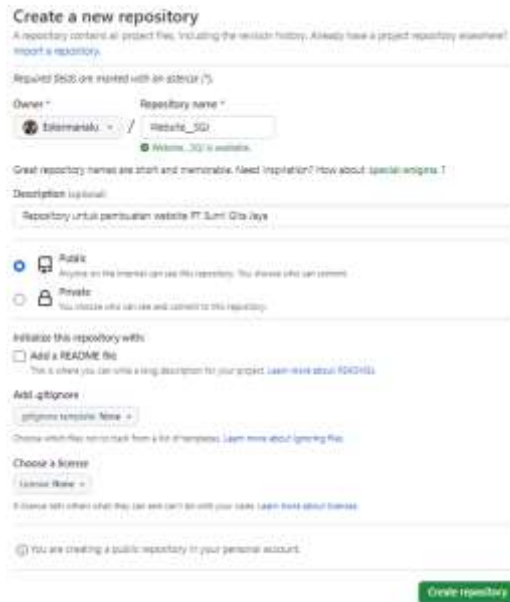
Create a new repository
A repository contains all project files, including the revision history. Already have a project repository elsewhere? Import a repository.

Required fields are marked with an asterisk (*).

Owner *
Eskomanalu
/
Repository name *
Website_SGJ
Website_SGJ is available.

Great repository names are short and memorable. Need inspiration? How about special-enigma ?

Description (optional)
Repository untuk pembuatan website PT Sumi Gita Jaya

Public
Anyone on the internet can see this repository. You choose who can commit.

Private
You choose who can see and commit to this repository.

Initialize this repository with:
Add a README file
This is where you can write a long description for your project. Learn more about READMEs.

Add .gitignore
.gitignore template: None
Choose which files not to track from a list of templates. Learn more about ignoring files.

Choose a license
License: None
A license tells others what they can and can't do with your code. Learn more about licenses.

You are creating a public repository in your personal account.

Create repository